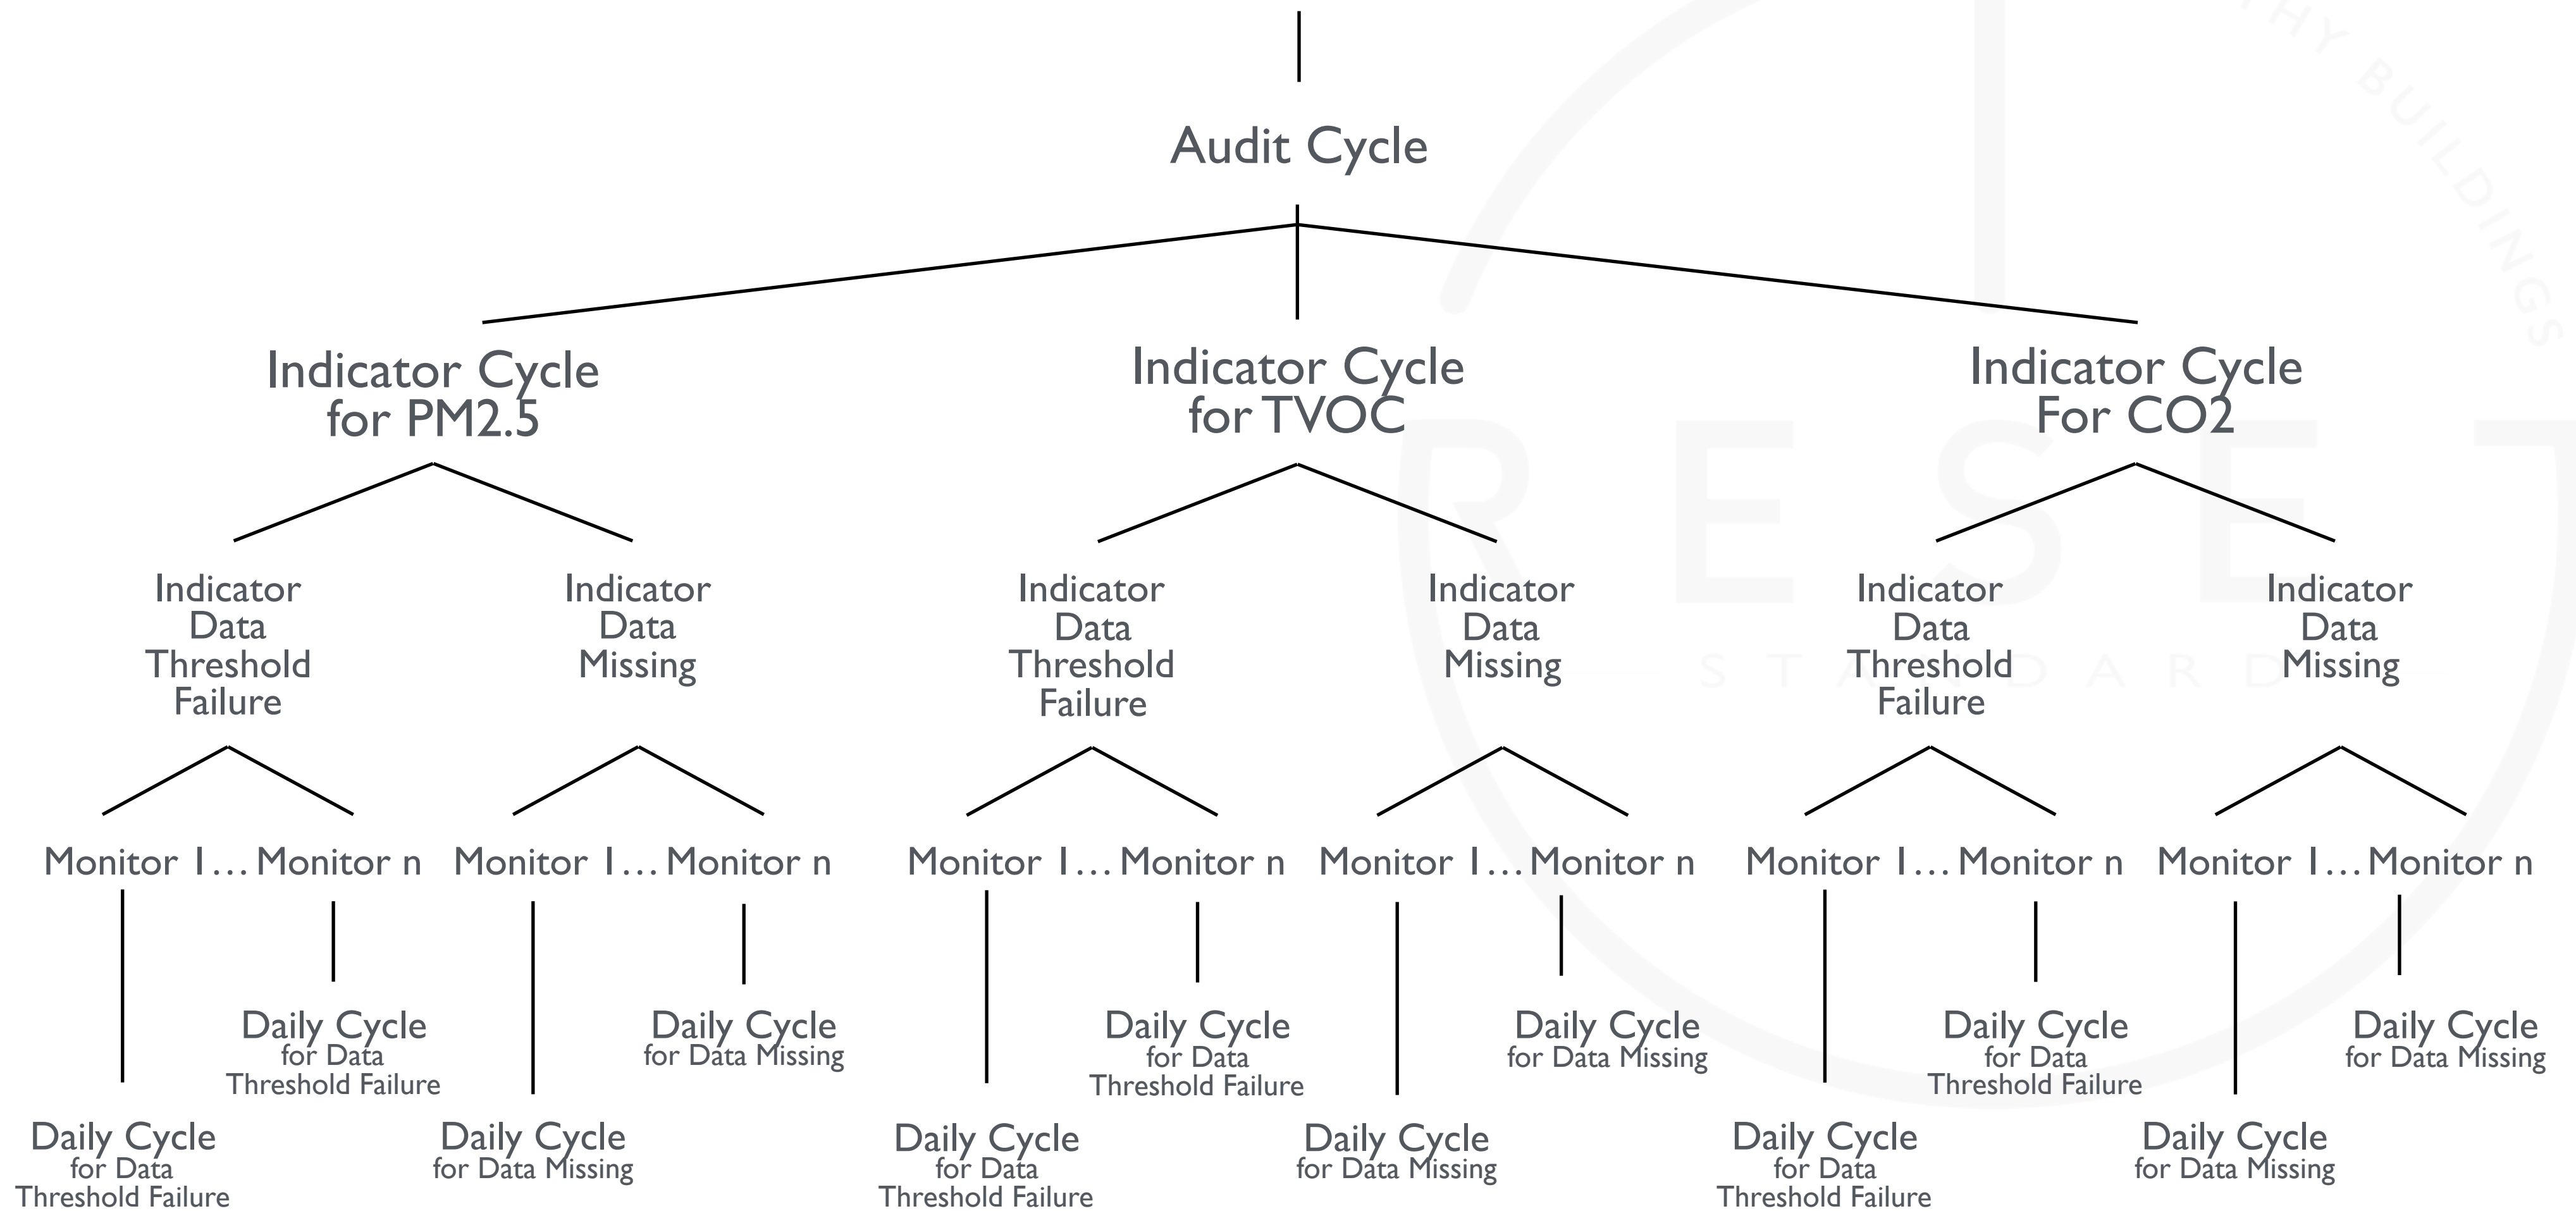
Audit Cycle

Indicator Cycle for PM2.5

Indicator Cycle for TVOC

Indicator Cycle For CO2

Indicator Data Threshold Failure

Indicator Data Missing

Indicator Data Threshold Failure

Indicator Data Missing

Indicator Data Threshold Failure

Indicator Data Missing

Monitor 1… Monitor n

Monitor 1… Monitor n

Monitor 1… Monitor n

Monitor 1… Monitor n

Monitor 1… Monitor n

Monitor 1… Monitor n

Daily Cycle for Data Threshold Failure

Daily Cycle for Data Missing

Daily Cycle for Data Threshold Failure

Daily Cycle for Data Missing

Daily Cycle for Data Threshold Failure

Daily Cycle for Data Missing

Daily Cycle for Data Threshold Failure

Daily Cycle for Data Missing

Daily Cycle for Data Threshold Failure

Daily Cycle for Data Missing

Daily Cycle for Data Threshold Failure

Daily Cycle for Data Missing

RESET STANDARD HY BUILDINGS